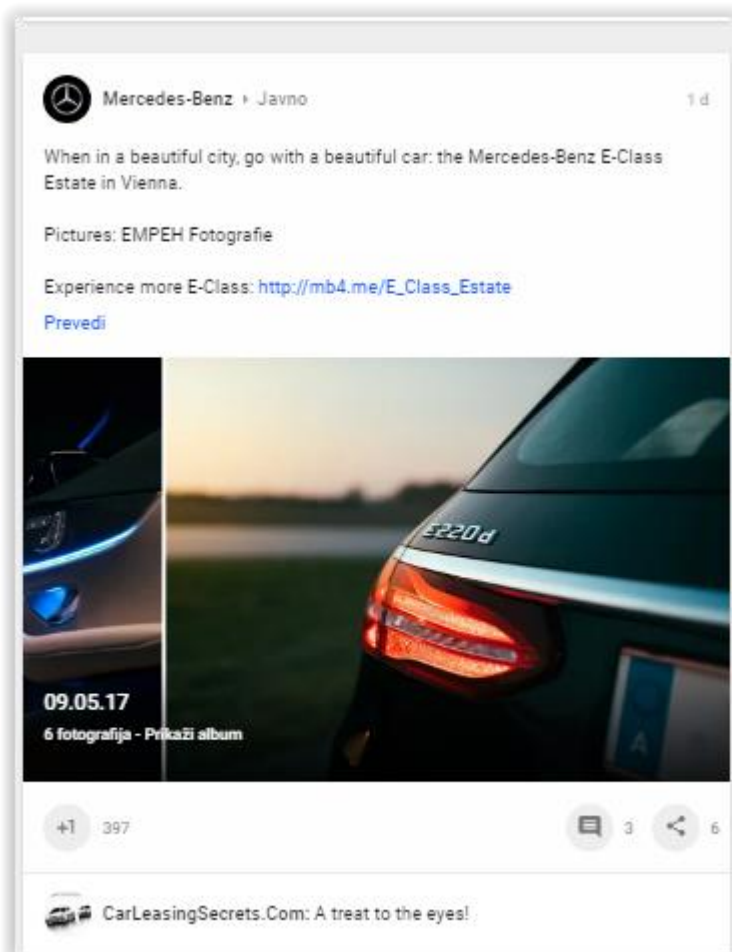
Mercedes-Benz › Javno

1 d

When in a beautiful city, go with a beautiful car: the Mercedes-Benz E-Class Estate in Vienna.

Pictures: EMPEH Fotografie

Experience more E-Class: http://mb4.me/E_Class_Estate

Prevedi

E220d

09.05.17

6 fotografija - Prikaži album

+1 397

3 6

CarLeasingSecrets.Com: A treat to the eyes!